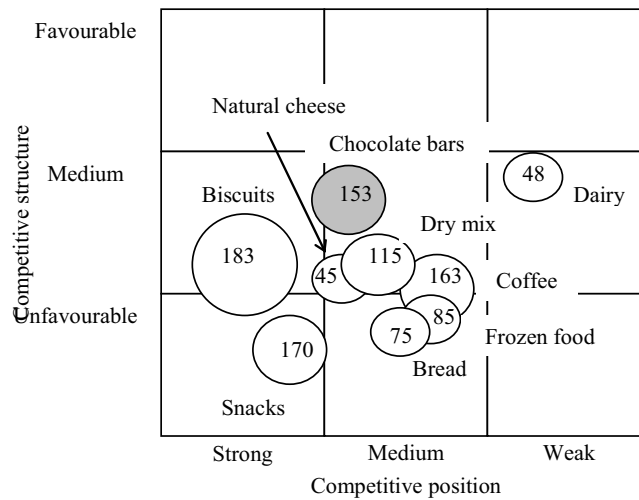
Favourable

Medium

Unfavourable

Competitive structure

Natural cheese

Chocolate bars

Biscuits

153

48

Dairy

Dry mix

183

45

115

163

Coffee

85

75

Frozen food

170

Bread

Snacks

Strong

Medium

Weak

Competitive position